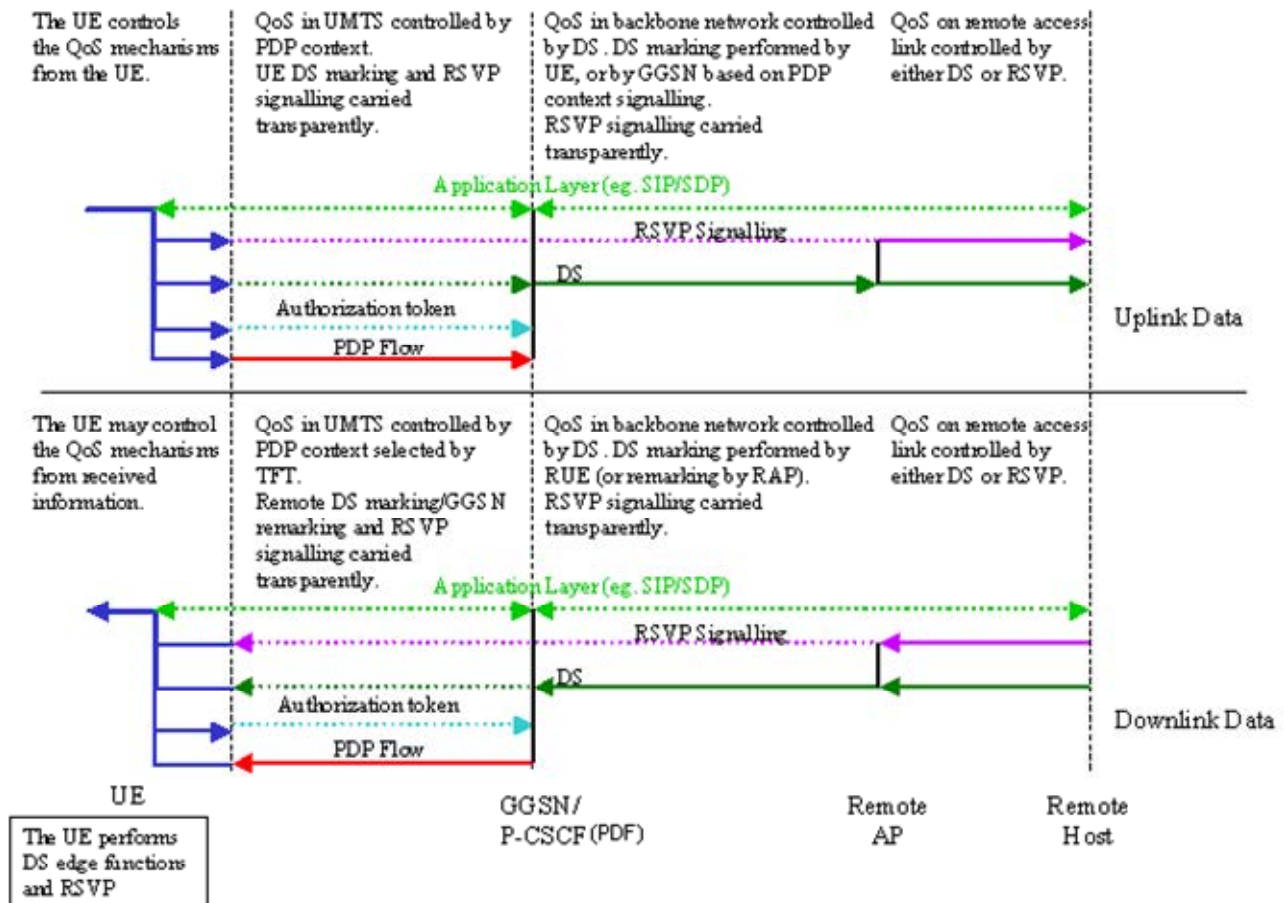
The UE controls the QoS mechanisms from the UE.

QoS in UMTS controlled by PDP context. UE DS marking and RSVP signalling carried transparently.

QoS in backbone network controlled by DS. DS marking performed by UE, or by GGSN based on PDP context signalling. RSVP signalling carried transparently.

QoS on remote access link controlled by either DS or RSVP.

Application Layer (eg. SIP/SDP)

RSVP Signalling

DS

Authorization token

PDP Flow

Uplink Data

The UE may control the QoS mechanisms from received information.

QoS in UMTS controlled by PDP context selected by TFT. Remote DS marking/GGSN remarking and RSVP signalling carried transparently.

QoS in backbone network controlled by DS. DS marking performed by RUE (or remarking by RAP). RSVP signalling carried transparently.

QoS on remote access link controlled by either DS or RSVP.

Application Layer (eg. SIP/SDP)

RSVP Signalling

DS

Authorization token

PDP Flow

Downlink Data

UE

The UE performs DS edge functions and RSVP

GGSN/ P-CSCF (PDF)

Remote AP

Remote Host